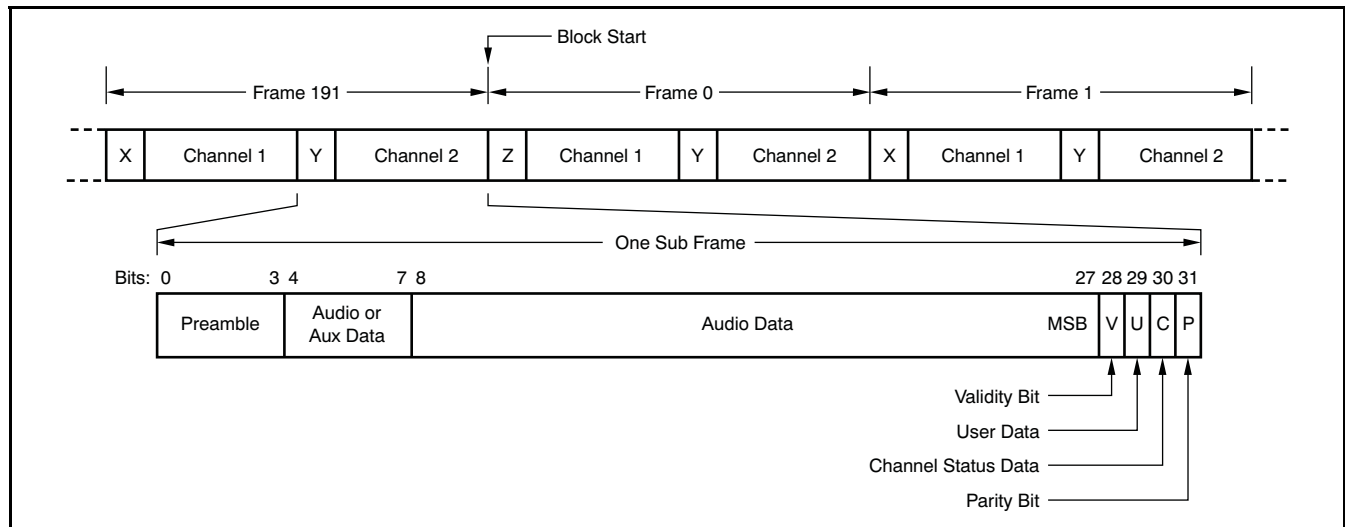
Block Start

Frame 191

Frame 0

Frame 1

X Channel 1 Y Channel 2 Z Channel 1 Y Channel 2 X Channel 1 Y Channel 2

One Sub Frame

Bits: 0 3 4 7 8 27 28 29 30 31

Preamble

Audio or Aux Data

Audio Data

MSB

V U C P

Validity Bit

User Data

Channel Status Data

Parity Bit